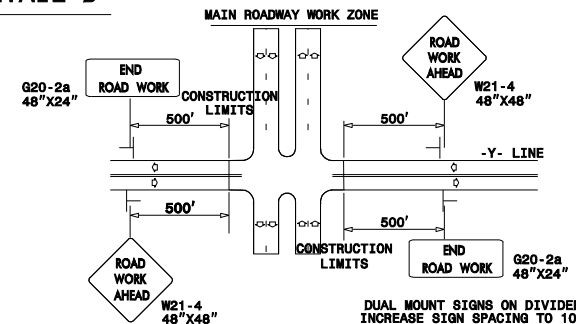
AIL 5

MAIN ROADWAY WORK ZONE

END ROAD WORK

G20-2a 48"X24"

CONSTRUCTION LIMITS

ROAD WORK AHEAD

W21-4 48"X48"

500'

500'

-Y- LINE

500'

500'

CONSTRUCTION LIMITS

END ROAD WORK

G20-2a 48"X24"

ROAD WORK AHEAD

W21-4 48"X48"

DUAL MOUNT SIGNS ON DIVIDE
INCREASE SIGN SPACING TO 10